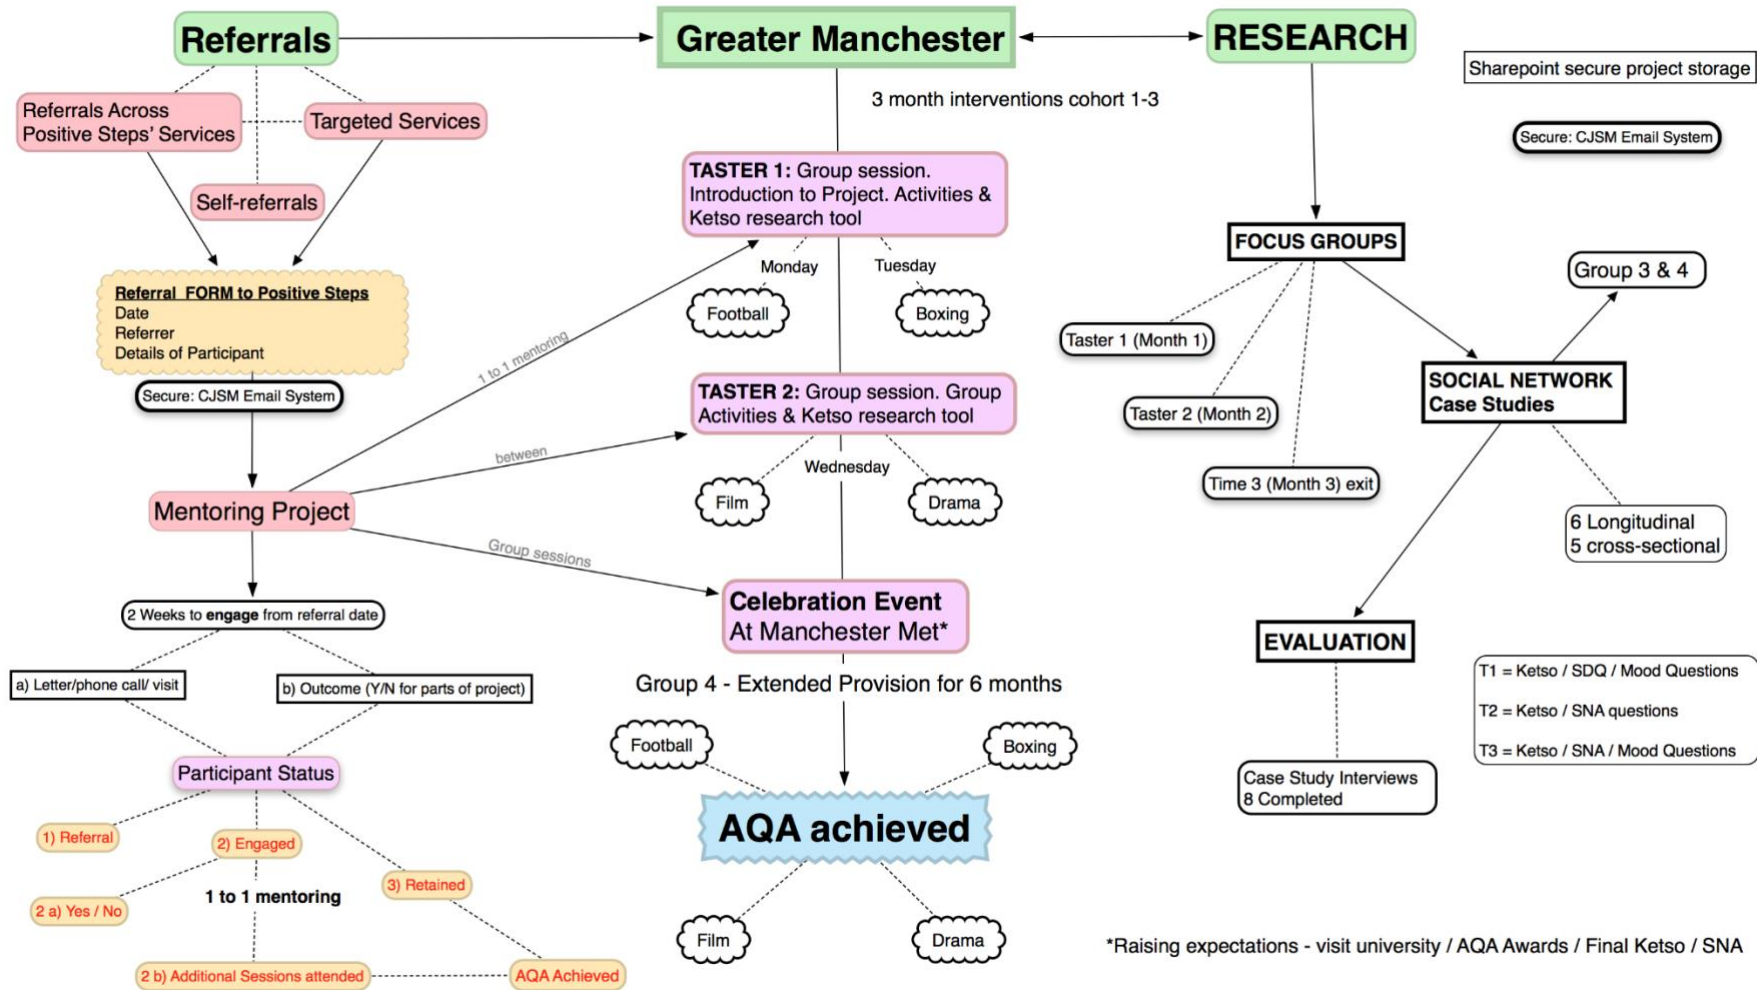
Referrals

Greater Manchester

RESEARCH

Sharepoint secure project storage

Referrals Across Positive Steps' Services

Targeted Services

Self-referrals

3 month interventions cohort 1-3

Secure: CJSM Email System

TASTER 1: Group session. Introduction to Project. Activities & Ketso research tool

Monday

Tuesday

Football

Boxing

FOCUS GROUPS

Group 3 & 4

Referral FORM to Positive Steps
Date
Referrer
Details of Participant

Secure: CJSM Email System

1 to 1 mentoring

TASTER 2: Group session. Group Activities & Ketso research tool

Taster 1 (Month 1)

Taster 2 (Month 2)

SOCIAL NETWORK Case Studies

between

Wednesday

Film

Drama

Time 3 (Month 3) exit

Mentoring Project

6 Longitudinal
5 cross-sectional

Group sessions

Celebration Event At Manchester Met*

2 Weeks to engage from referral date

EVALUATION

a) Letter/phone call/ visit

b) Outcome (Y/N for parts of project)

Group 4 - Extended Provision for 6 months

T1 = Ketso / SDQ / Mood Questions

T2 = Ketso / SNA questions

T3 = Ketso / SNA / Mood Questions

Football

Boxing

Participant Status

Case Study Interviews
8 Completed

AQA achieved

1) Referral

2) Engaged

3) Retained

2 a) Yes / No

1 to 1 mentoring

Film

Drama

*Raising expectations - visit university / AQA Awards / Final Ketso / SNA

2 b) Additional Sessions attended

AQA Achieved